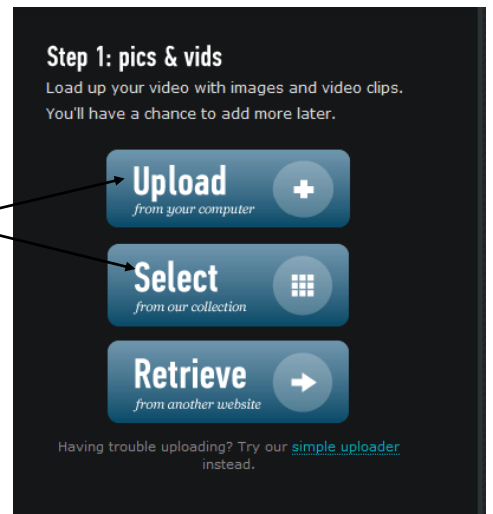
Step 1: pics & vids
Load up your video with images and video clips. You'll have a chance to add more later.

Upload
from your computer

Select
from our collection

Retrieve
from another website

Having trouble uploading? Try our simple uploader instead.